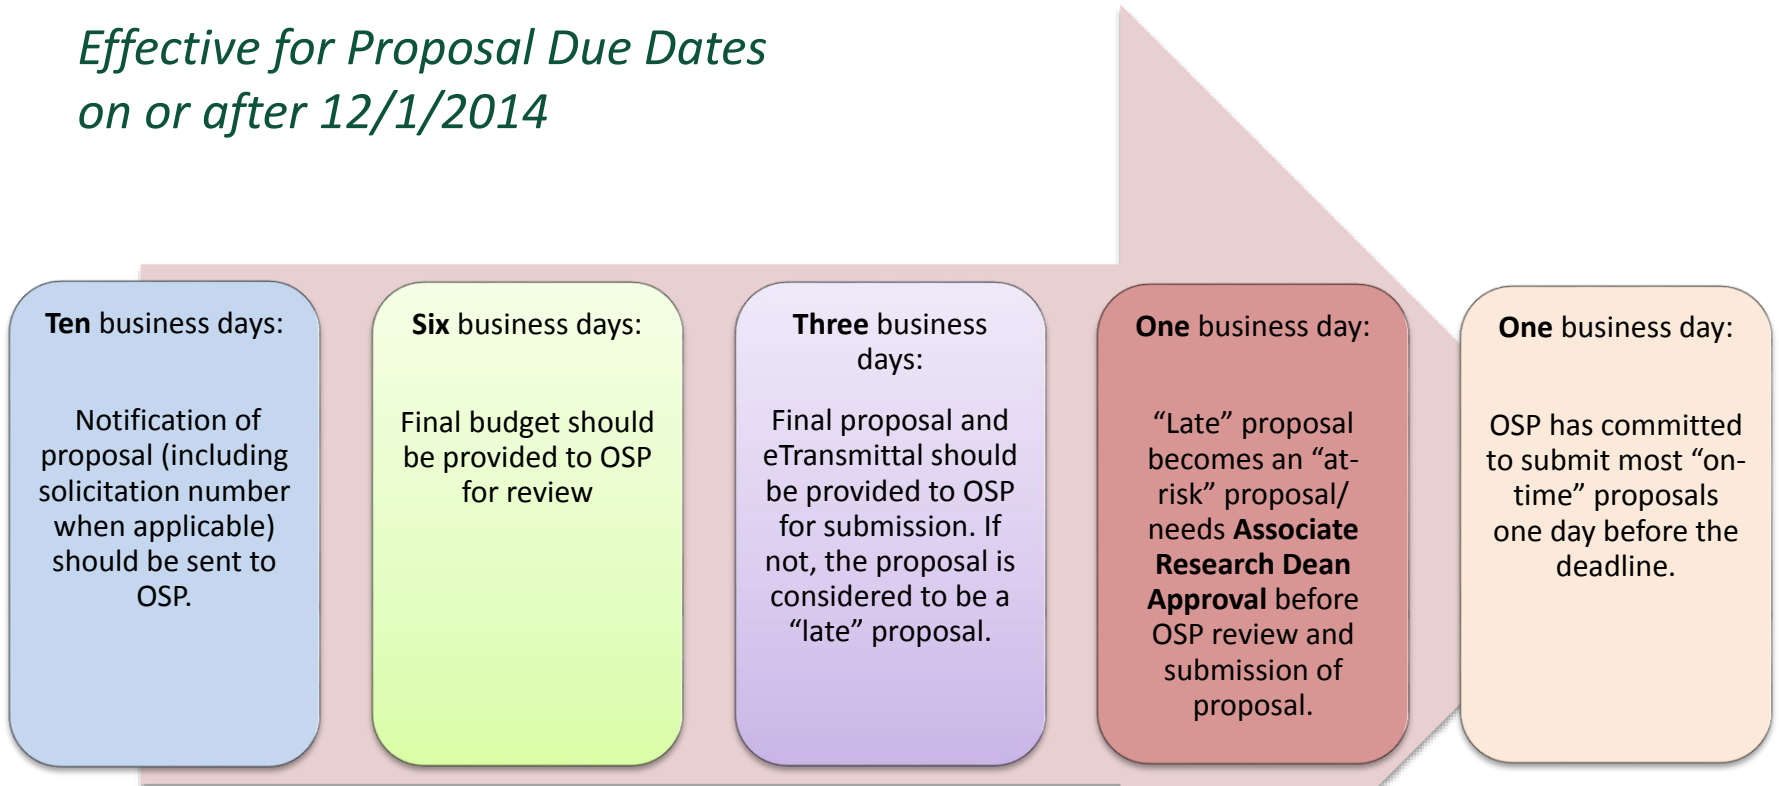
Effective for Proposal Due Dates on or after 12/1/2014

**Ten** business days:

Notification of proposal (including solicitation number when applicable) should be sent to OSP.

**Six** business days:

Final budget should be provided to OSP for review

**Three** business days:

Final proposal and eTransmittal should be provided to OSP for submission. If not, the proposal is considered to be a "late" proposal.

**One** business day:

"Late" proposal becomes an "at-risk" proposal/ needs **Associate Research Dean Approval** before OSP review and submission of proposal.

**One** business day:

OSP has committed to submit most "on-time" proposals one day before the deadline.